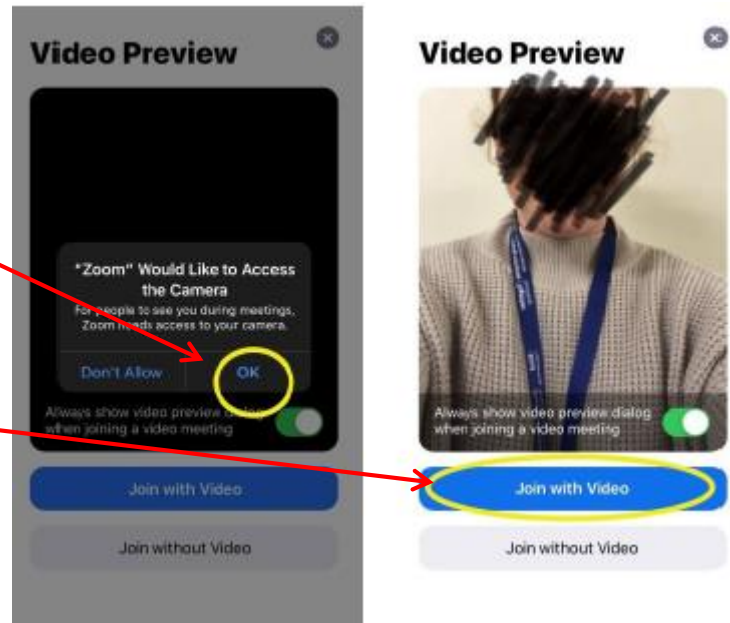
Video Preview

"Zoom" Would Like to Access the Camera

For people to see you during meetings, Zoom needs access to your camera.

Don't Allow

OK

Always show video preview dialog when joining a video meeting

Join with Video

Join without Video

Video Preview

Always show video preview dialog when joining a video meeting

Join with Video

Join without Video